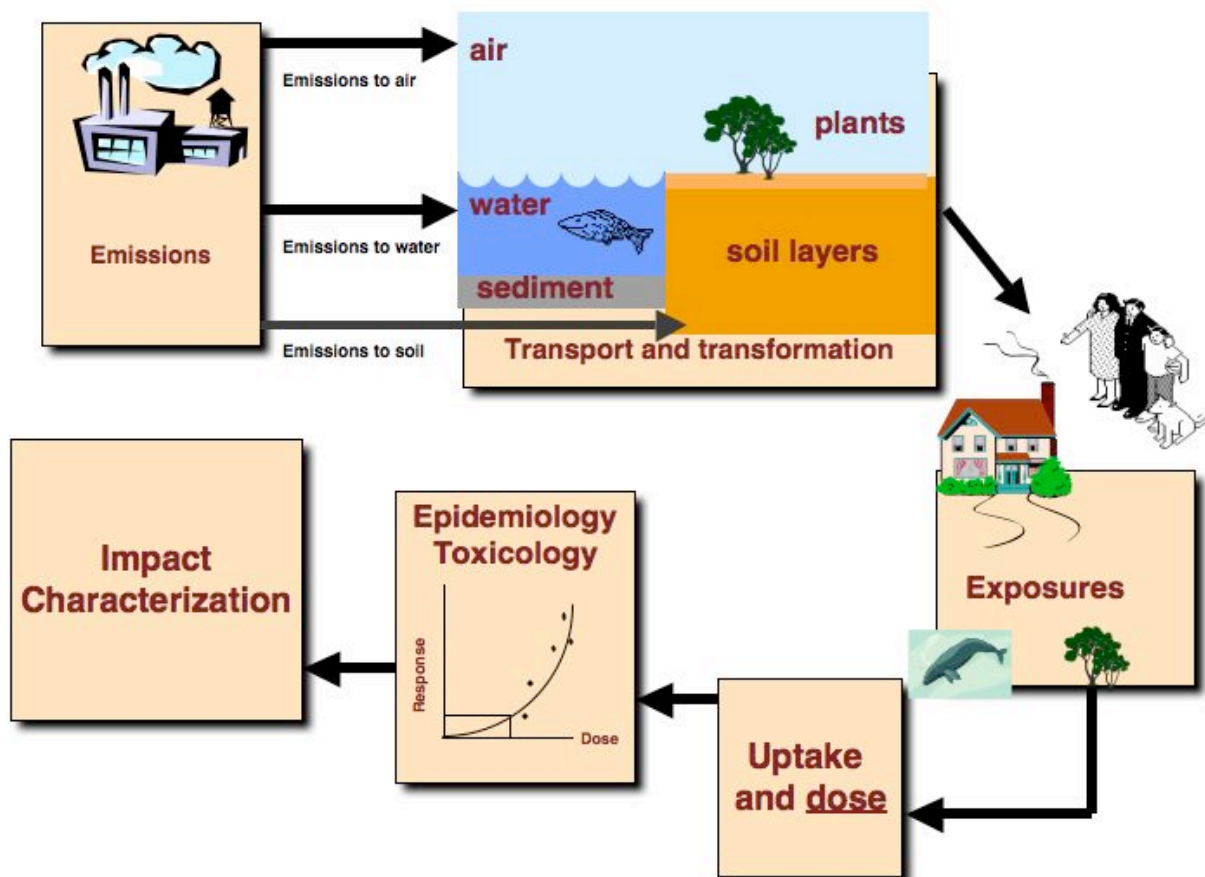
Emissions

Emissions to air

Emissions to water

Emissions to soil

air

plants

water

soil layers

sediment

Transport and transformation

Exposures

Uptake and dose

Epidemiology Toxicology

Response

Dose

Impact Characterization